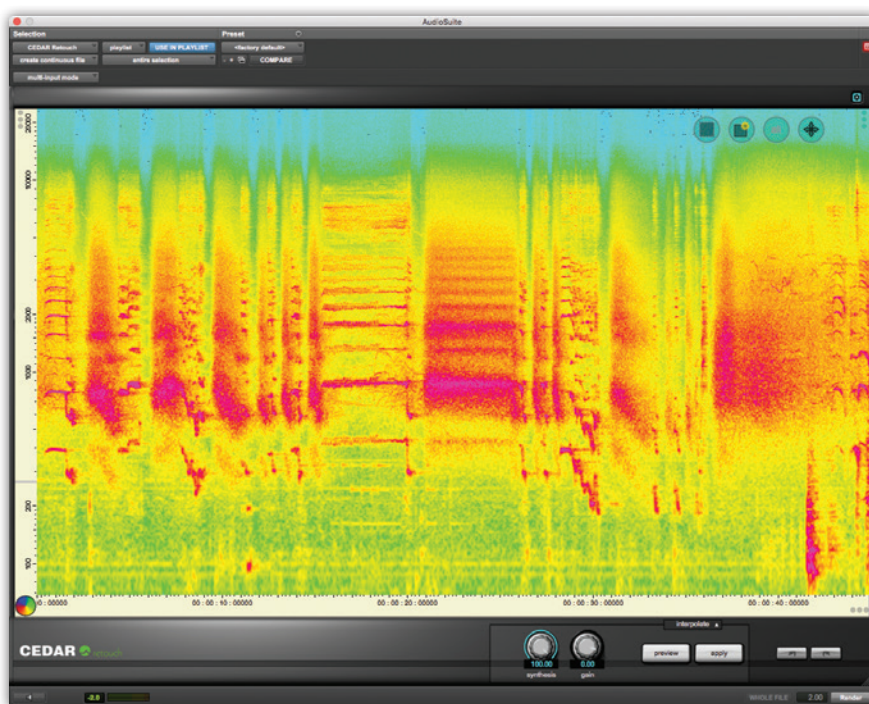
AudioSuite

Selection

CEDAR Retouch

playlist

USE IN PLAYLIST

create continuous file

entire selection

multi-input mode

Preset

<factory default>

COMPARE

20000

10000

5000

2000

1000

500

200

100

0:00000

00 : 00 : 10 : 00000

00 : 00 : 20 : 00000

00 : 00 : 30 : 00000

00 : 00 : 40 : 00000

CEDAR retouch

interpolate

100.00

synthesis

0.00

gain

preview

apply

-2.0

WHOLE FILE

2.00

Render